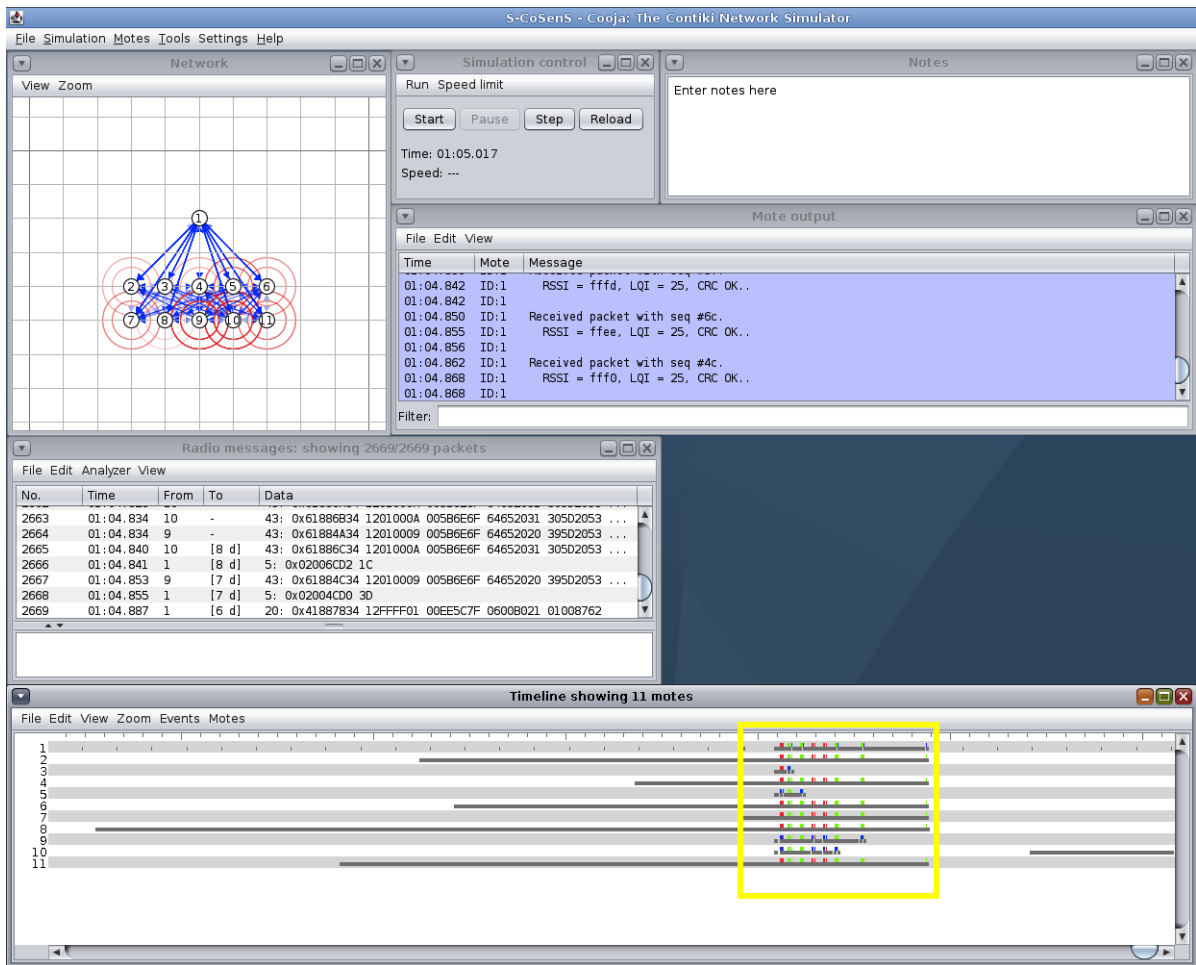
S-CoSenS - Cooja: The Contiki Network Simulator

File Simulation Motes Tools Settings Help

Network
View Zoom
1
2 3 4 5 6
7 8 9 10 11

Simulation control
Run Speed limit
Start Pause Step Reload
Time: 01:05.017
Speed: ---

Notes
Enter notes here

Mote output
File Edit View

| Time | Mote | Message |
|---|---|---|
| 01:04.842 | ID:1 | RSSI = fffd, LQI = 25, CRC OK.. |
| 01:04.842 | ID:1 | |
| 01:04.850 | ID:1 | Received packet with seq #6c. |
| 01:04.855 | ID:1 | RSSI = ffee, LQI = 25, CRC OK.. |
| 01:04.856 | ID:1 | |
| 01:04.862 | ID:1 | Received packet with seq #4c. |
| 01:04.868 | ID:1 | RSSI = fff0, LQI = 25, CRC OK.. |
| 01:04.868 | ID:1 | |

Filter:

Radio messages: showing 2669/2669 packets
File Edit Analyzer View

| No. | Time | From | To | Data |
|---|---|---|---|---|
| 2663 | 01:04.834 | 10 | - | 43: 0x61886B34 1201000A 005B6E6F 64652031 305D2053 ... |
| 2664 | 01:04.834 | 9 | - | 43: 0x61884A34 12010009 005B6E6F 64652020 395D2053 ... |
| 2665 | 01:04.840 | 10 | [8 d] | 43: 0x61886C34 1201000A 005B6E6F 64652031 305D2053 ... |
| 2666 | 01:04.841 | 1 | [8 d] | 5: 0x02006CD2 1C |
| 2667 | 01:04.853 | 9 | [7 d] | 43: 0x61884C34 12010009 005B6E6F 64652020 395D2053 ... |
| 2668 | 01:04.855 | 1 | [7 d] | 5: 0x02004CD0 3D |
| 2669 | 01:04.887 | 1 | [6 d] | 20: 0x41887834 12FFFF01 00EE5C7F 0600B021 01008762 |

Timeline showing 11 motes
File Edit View Zoom Events Motes
1
2
3
4
5
6
7
8
9
10
11